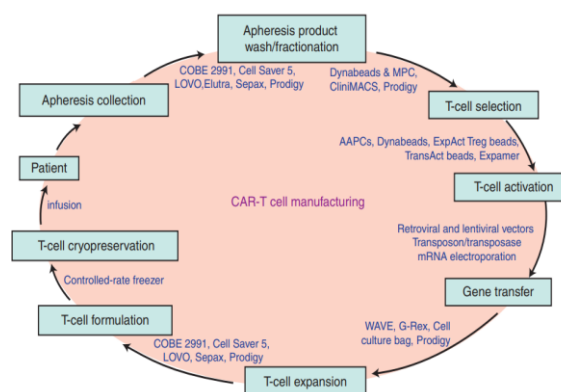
Apheresis product wash/fractionation

COBE 2991, Cell Saver 5, LOVO,Elutra, Sepax, Prodigy

Dynabeads & MPC, CliniMACS, Prodigy

Apheresis collection

T-cell selection

AAPCs, Dynabeads, ExpAct Treg beads, TransAct beads, Expamer

Patient

T-cell activation

infusion

CAR-T cell manufacturing

T-cell cryopreservation

Retroviral and lentiviral vectors
Transposon/transposase
mRNA electroporation

Controlled-rate freezer

Gene transfer

T-cell formulation

WAVE, G-Rex, Cell culture bag, Prodigy

COBE 2991, Cell Saver 5, LOVO, Sepax, Prodigy

T-cell expansion